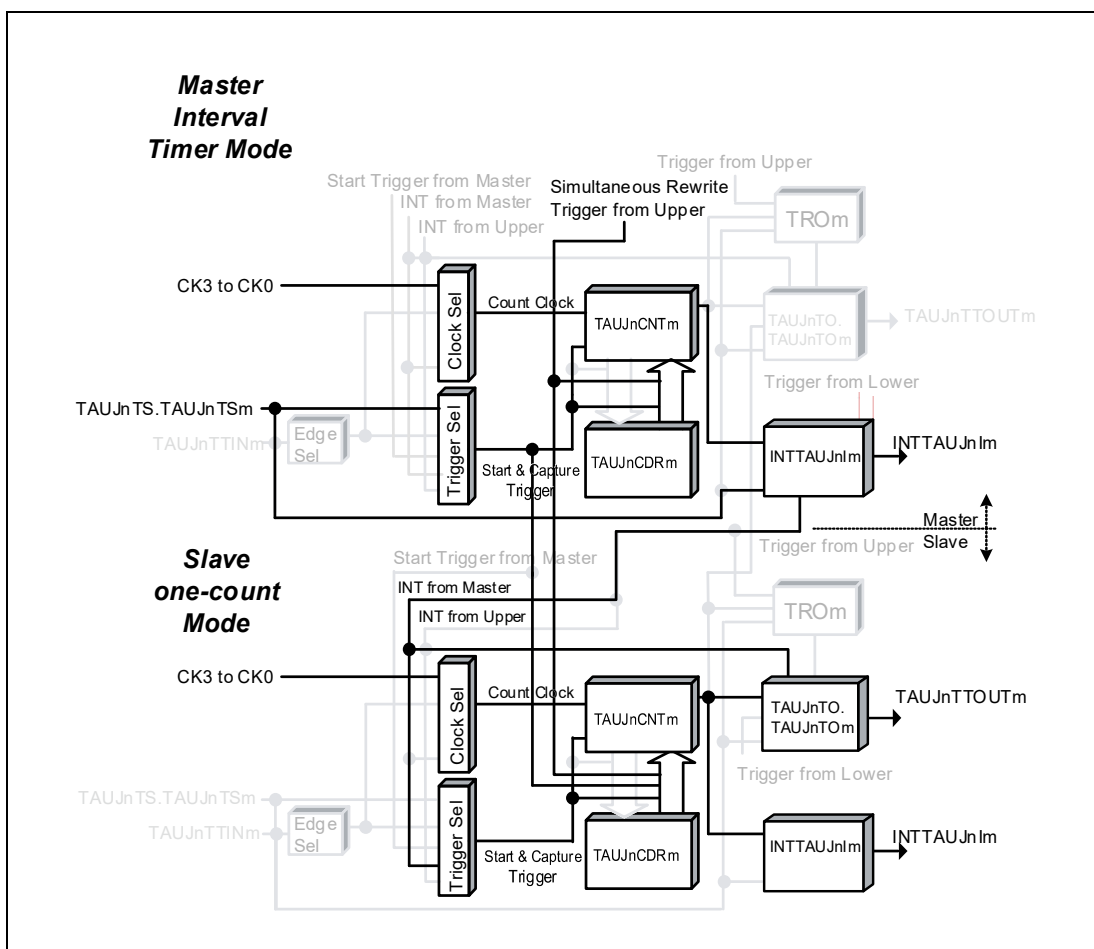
Master Interval Timer Mode

Trigger from Upper
Start Trigger from Master
Simultaneous Rewrite Trigger from Upper
INT from Master
INT from Upper
TROm
CK3 to CK0
Clock Sel
Count Clock
TAUJnCNTm
TAUJnTO. TAUJnTOm
TAUJnTTOUTm
Trigger from Lower
TAUJnTS.TAUJnTSm
TAUJnTTINm
Edge Sel
Trigger Sel
TAUJnCDRm
INTTAUJnIm
INTTAUJnIm
Start & Capture Trigger
Master
Slave
Trigger from Upper

Slave one-count Mode

Start Trigger from Master
INT from Master
INT from Upper
TROm
CK3 to CK0
Clock Sel
Count Clock
TAUJnCNTm
TAUJnTO. TAUJnTOm
TAUJnTTOUTm
Trigger from Lower
TAUJnTS.TAUJnTSm
TAUJnTTINm
Edge Sel
Trigger Sel
TAUJnCDRm
INTTAUJnIm
INTTAUJnIm
Start & Capture Trigger